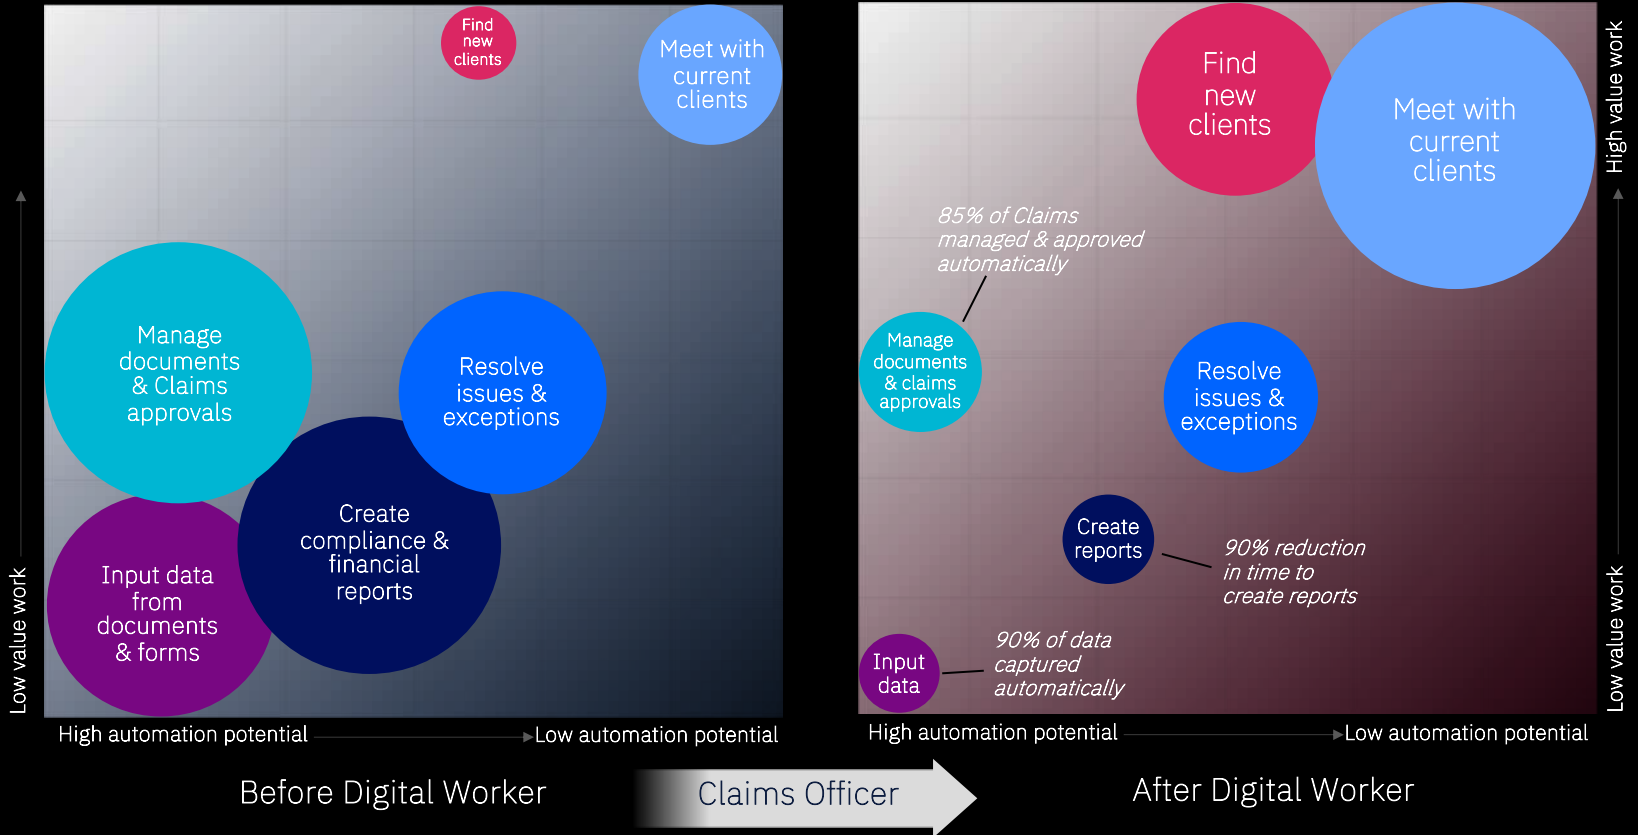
Find new clients

Meet with current clients

Manage documents & Claims approvals

Resolve issues & exceptions

Create compliance & financial reports

Input data from documents & forms

Low value work

High automation potential

Low automation potential

Before Digital Worker

Claims Officer

Find new clients

Meet with current clients

High value work

85% of Claims managed & approved automatically

Manage documents & claims approvals

Resolve issues & exceptions

Create reports

90% reduction in time to create reports

Input data

90% of data captured automatically

Low value work

High automation potential

Low automation potential

After Digital Worker